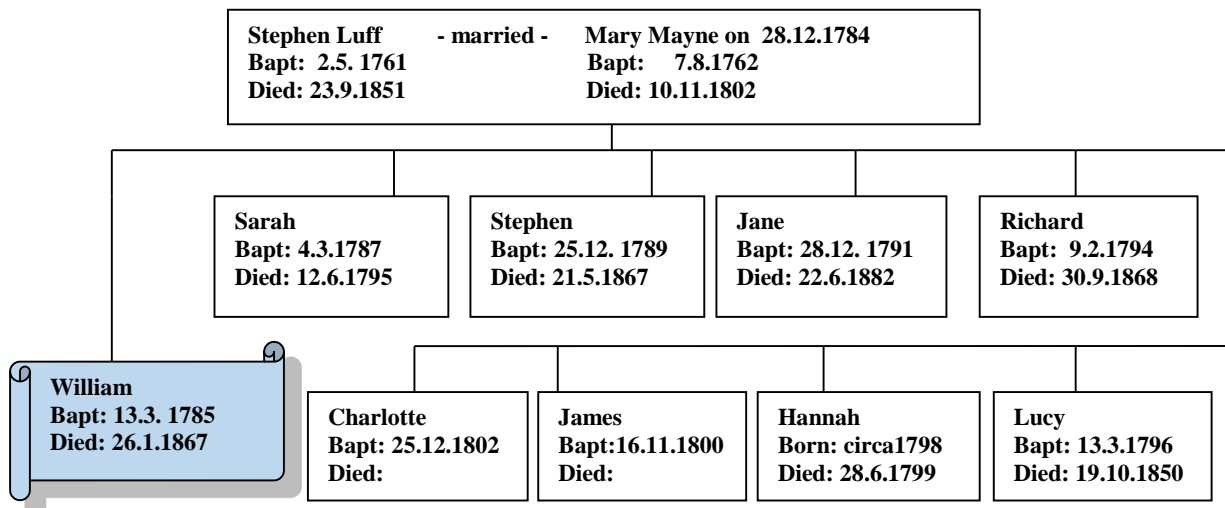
Stephen Luff - married - Mary Mayne on 28.12.1784
Bapt: 2.5. 1761 Bapt: 7.8.1762
Died: 23.9.1851 Died: 10.11.1802

Sarah
Bapt: 4.3.1787
Died: 12.6.1795

Stephen
Bapt: 25.12. 1789
Died: 21.5.1867

Jane
Bapt: 28.12. 1791
Died: 22.6.1882

Richard
Bapt: 9.2.1794
Died: 30.9.1868

William
Bapt: 13.3. 1785
Died: 26.1.1867

Charlotte
Bapt: 25.12.1802
Died:

James
Bapt:16.11.1800
Died:

Hannah
Born: circa1798
Died: 28.6.1799

Lucy
Bapt: 13.3.1796
Died: 19.10.1850